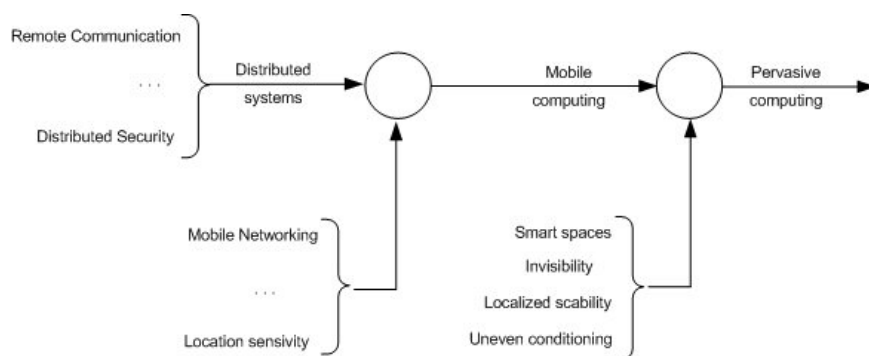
Remote Communication

. . .

Distributed Security

Distributed systems

Mobile computing

Pervasive computing

Mobile Networking

. . .

Location sensivity

Smart spaces

Invisibility

Localized scability

Uneven conditioning